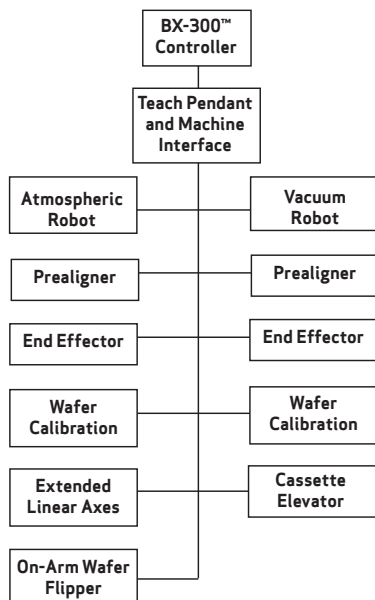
BX-300™ Controller

Teach Pendant and Machine Interface

Atmospheric Robot

Vacuum Robot

Prealigner

Prealigner

End Effector

End Effector

Wafer Calibration

Wafer Calibration

Extended Linear Axes

Cassette Elevator

On-Arm Wafer Flipper